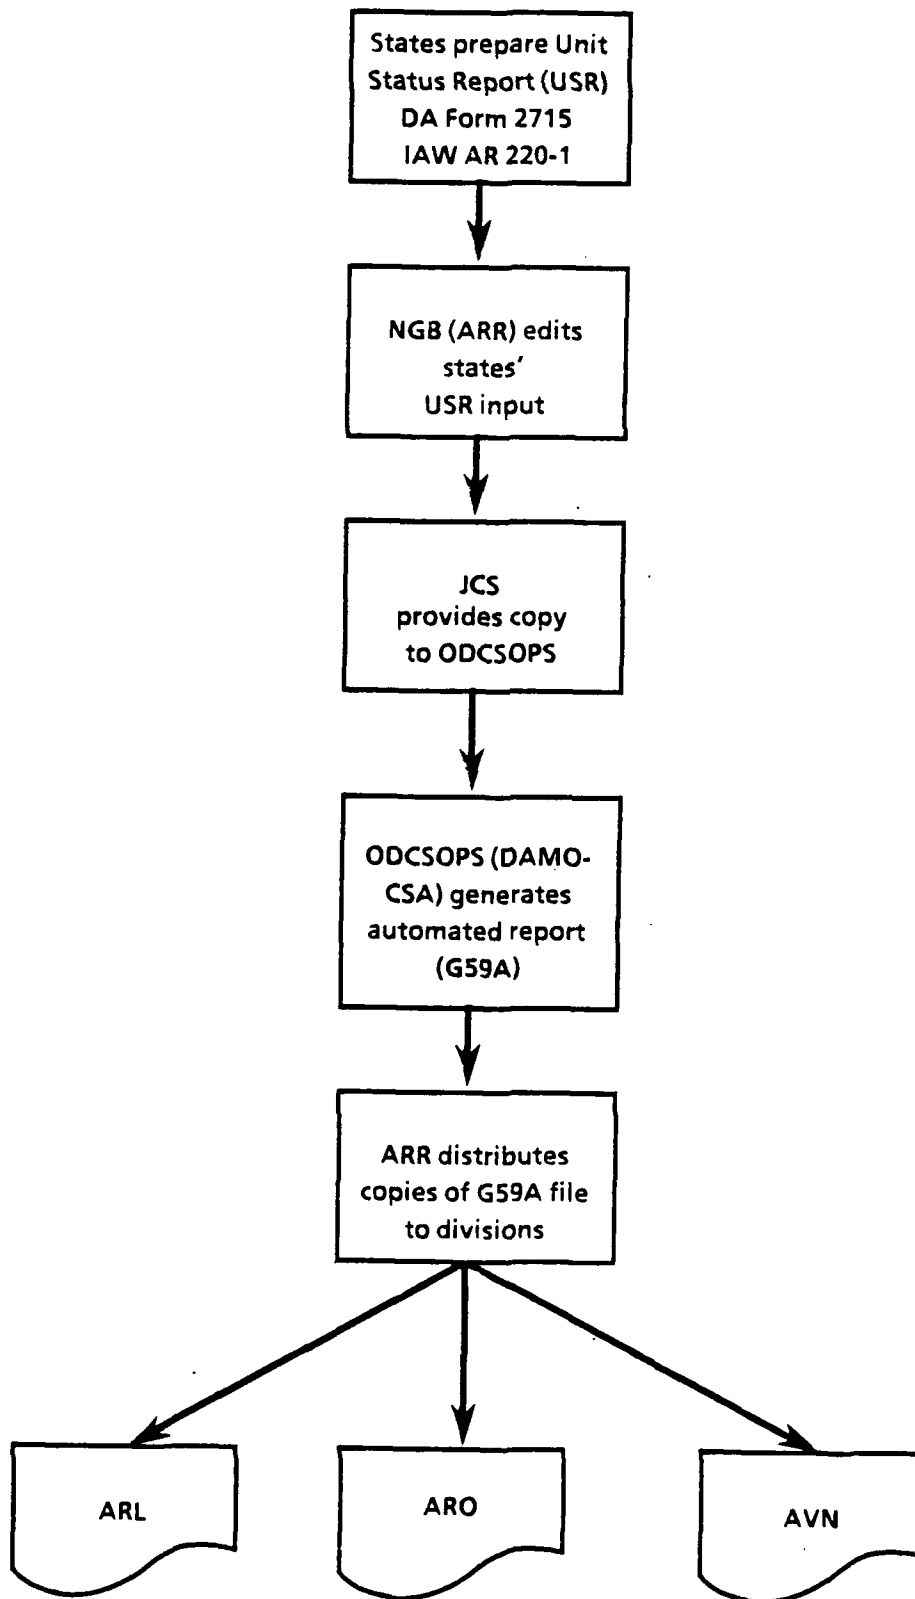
States prepare Unit Status Report (USR) DA Form 2715 IAW AR 220-1

NGB (ARR) edits states' USR input

JCS provides copy to ODCSOPS

ODCSOPS (DAMO-CSA) generates automated report (G59A)

ARR distributes copies of G59A file to divisions

ARL

ARO

AVN